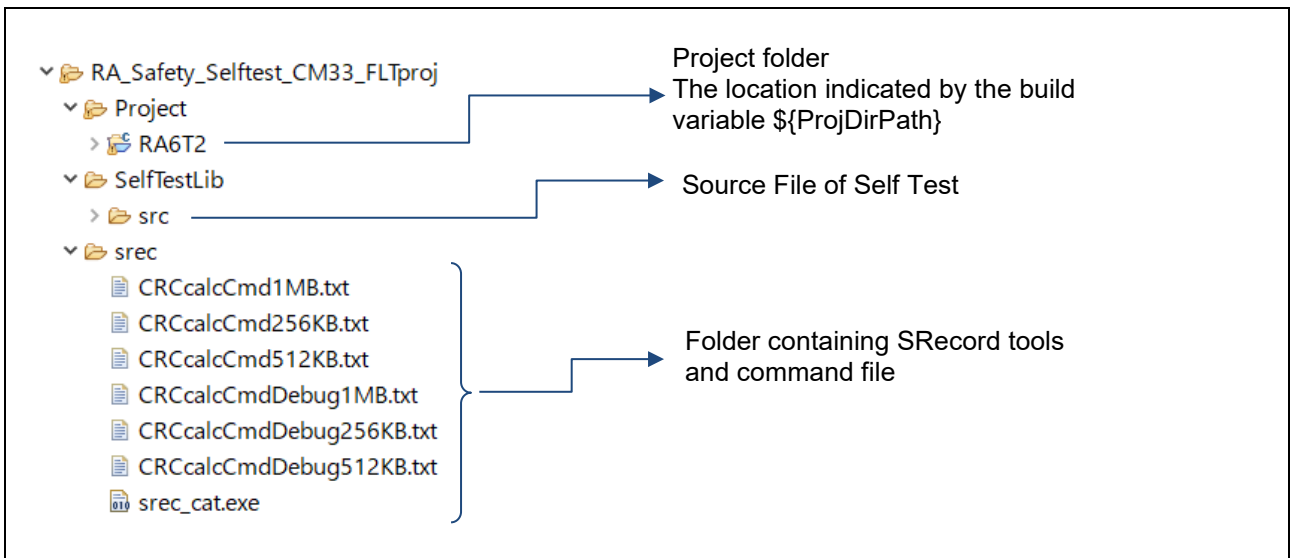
RA_Safety_Selftest_CM33_FLTproj
Project
RA6T2
SelfTestLib
src
srec
CRCcalcCmd1MB.txt
CRCcalcCmd256KB.txt
CRCcalcCmd512KB.txt
CRCcalcCmdDebug1MB.txt
CRCcalcCmdDebug256KB.txt
CRCcalcCmdDebug512KB.txt
srec_cat.exe

Project folder
The location indicated by the build variable ${ProjDirPath}

Source File of Self Test

Folder containing SRecord tools and command file